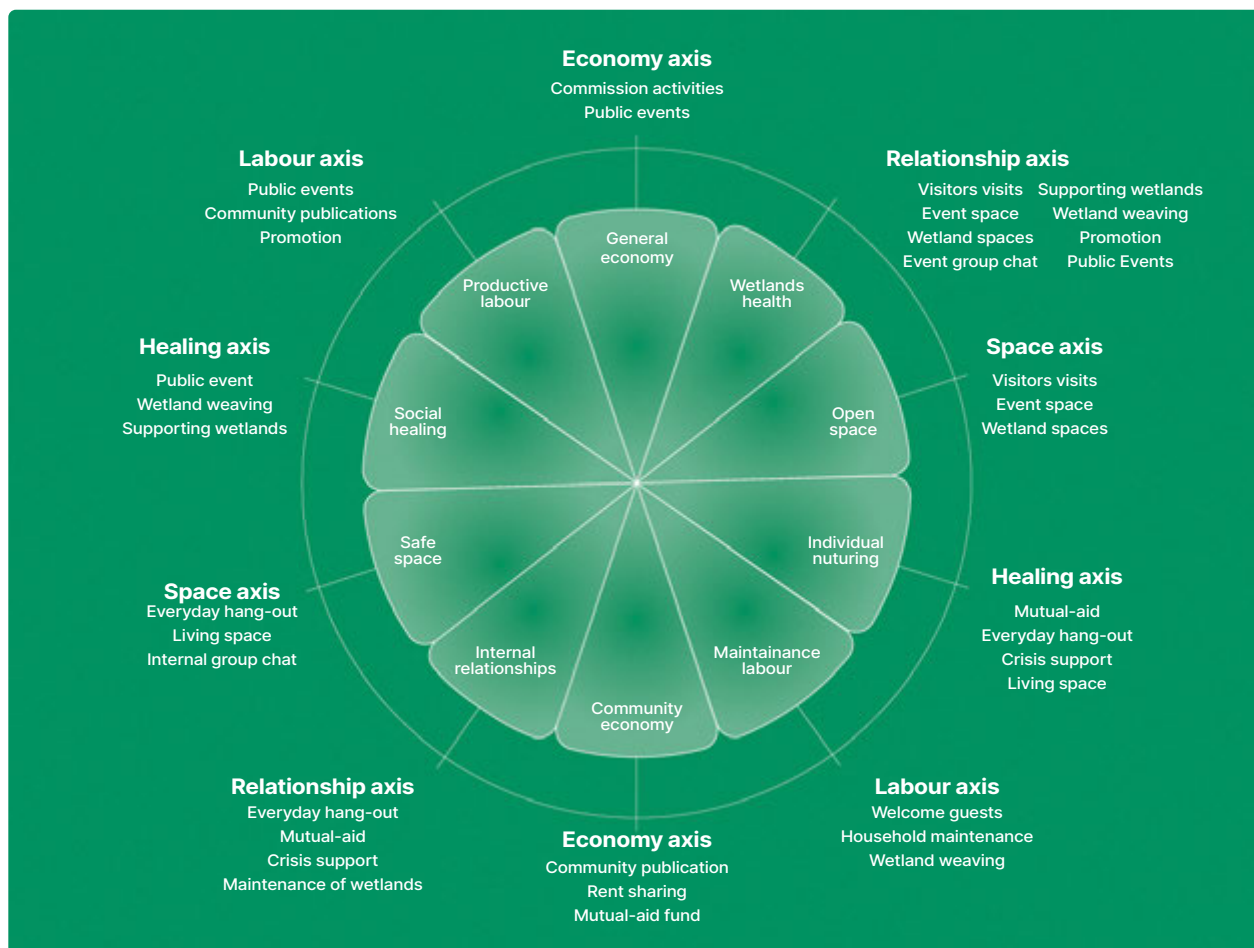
Economy axis
Commission activities
Public events

Labour axis
Public events
Community publications
Promotion

Relationship axis
Visitors visits
Event space
Wetland spaces
Event group chat
Supporting wetlands
Wetland weaving
Promotion
Public Events

Healing axis
Public event
Wetland weaving
Supporting wetlands

Space axis
Visitors visits
Event space
Wetland spaces

General economy

Productive labour

Wetlands health

Social healing

Open space

Safe space

Individual nuturing

Internal relationships

Maintainance labour

Community economy

Space axis
Everyday hang-out
Living space
Internal group chat

Healing axis
Mutual-aid
Everyday hang-out
Crisis support
Living space

Relationship axis
Everyday hang-out
Mutual-aid
Crisis support
Maintenance of wetlands

Labour axis
Welcome guests
Household maintenance
Wetland weaving

Economy axis
Community publication
Rent sharing
Mutual-aid fund